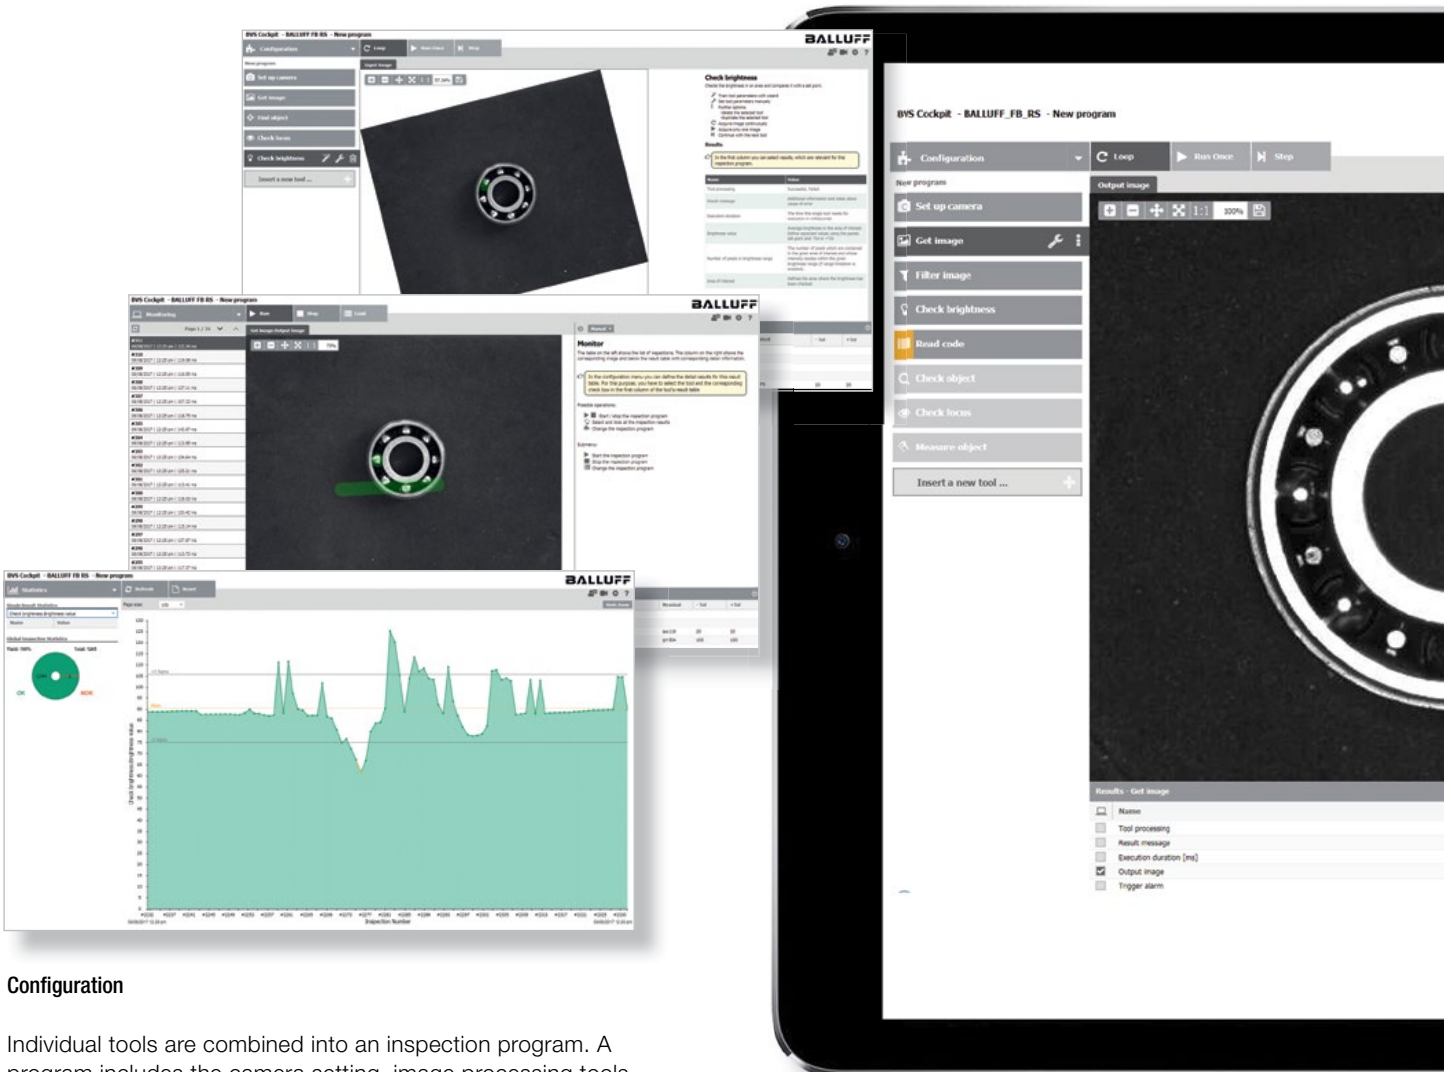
BVS Cockpit - BALLUFF FB RS - New program

BALLUFF

Configuration

Loop

Run Once

Step

New program

Set up camera

Get image

Find object

Check focus

Check brightness

Insert a new tool ...

Input image

Check brightness

Results

BVS Cockpit - BALLUFF FB RS - New program

BALLUFF

Monitoring

Run

Step

Load

Set image Output image

Monitor

BVS Cockpit - BALLUFF FB RS - New program

BALLUFF

Statistics

Refresh

Reset

Global Inspection Statistics

OK

NOK

Check brightness/brightness value

Inspection Number

BVS Cockpit - BALLUFF_FB_RS - New program

Configuration

Loop

Run Once

Step

New program

Output image

Set up camera

Get image

Filter image

Check brightness

Read code

Check object

Check focus

Measure object

Insert a new tool ...

Results - Get image

Name

Tool processing

Result message

Execution duration [ms]

Output image

Trigger alarm

Configuration

Individual tools are combined into an inspection program. A program includes the camera setting, image processing tools